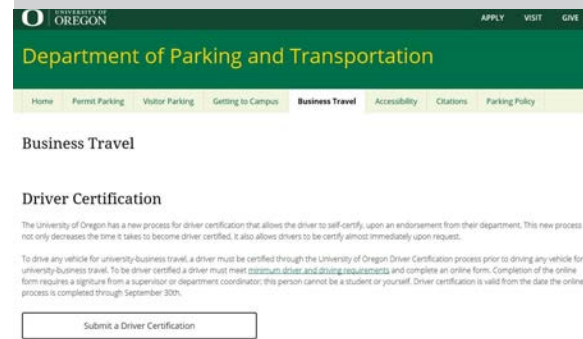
O UNIVERSITY OF OREGON

APPLY VISIT GIVE

Department of Parking and Transportation

Home Permit Parking Visitor Parking Getting to Campus Business Travel Accessibility Citations Parking Policy

Business Travel

Driver Certification

The University of Oregon has a new process for driver certification that allows the driver to self-certify, upon an endorsement from their department. This new process not only decreases the time it takes to become driver certified, it also allows drivers to be certify almost immediately upon request.

To drive any vehicle for university-business travel, a driver must be certified through the University of Oregon Driver Certification process prior to driving any vehicle for university-business travel. To be driver certified a driver must meet minimum driver and driving requirements and complete an online form. Completion of the online form requires a signiture from a supervisor or department coordinator; this person cannot be a student or yourself. Driver certification is valid from the date the online process is completed through September 30th.

Submit a Driver Certification